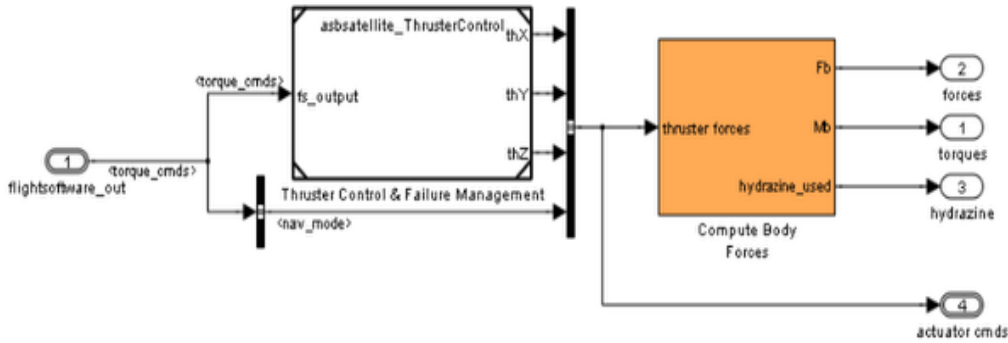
asbsatellite_ThrusterControl
<torque_cmds>
fs_output
thX
thY
thZ
1
flightsoftware_out
<torque_cmds>
Thruster Control & Failure Management
<nav_mode>
thruster forces
Fb
Mb
hydrazine_used
Compute Body Forces
2
forces
1
torques
3
hydrazine
4
actuator cmds